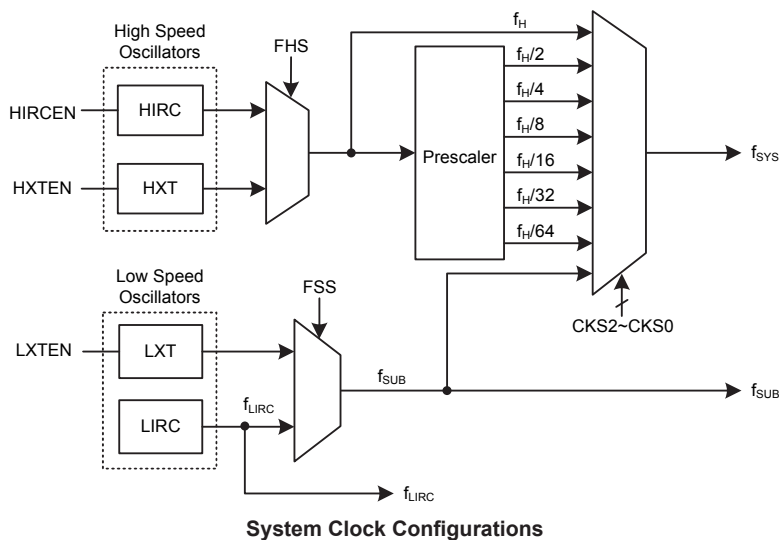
High Speed Oscillators

HIRCEN

HIRC

HXTEN

HXT

FHS

$f_H$

Prescaler

$f_H/2$

$f_H/4$

$f_H/8$

$f_H/16$

$f_H/32$

$f_H/64$

$f_{SYS}$

Low Speed Oscillators

LXTEN

LXT

LIRC

FSS

$f_{LIRC}$

$f_{SUB}$

CKS2~CKS0

$f_{SUB}$

$f_{LIRC}$

System Clock Configurations